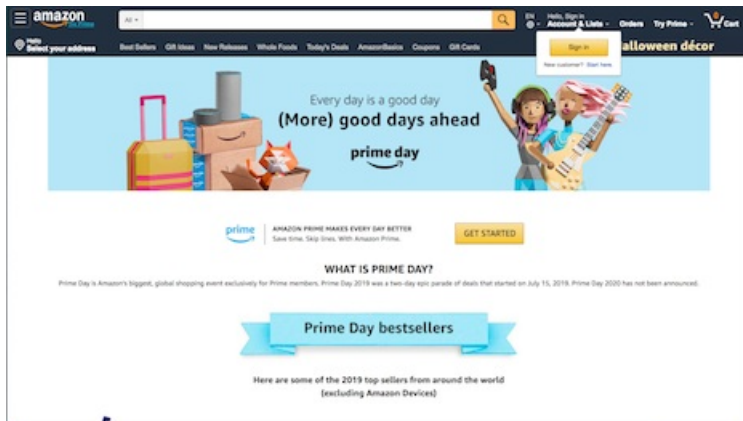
amazon
All
EN
Hello, Sign in
Account & Lists
Orders
Try Prime
0
Cart
Hello
Select your address
Best Sellers
Gift Ideas
New Releases
Whole Foods
Today's Deals
AmazonBasics
Coupons
Gift Cards
Sign in
New customer? Start here.
alloween décor

Every day is a good day
(More) good days ahead
prime day

prime
AMAZON PRIME MAKES EVERY DAY BETTER
Save time. Skip lines. With Amazon Prime.
GET STARTED

WHAT IS PRIME DAY?
Prime Day is Amazon's biggest, global shopping event exclusively for Prime members. Prime Day 2019 was a two-day epic parade of deals that started on July 15, 2019. Prime Day 2020 has not been announced.

Prime Day bestsellers

Here are some of the 2019 top sellers from around the world (excluding Amazon Devices)